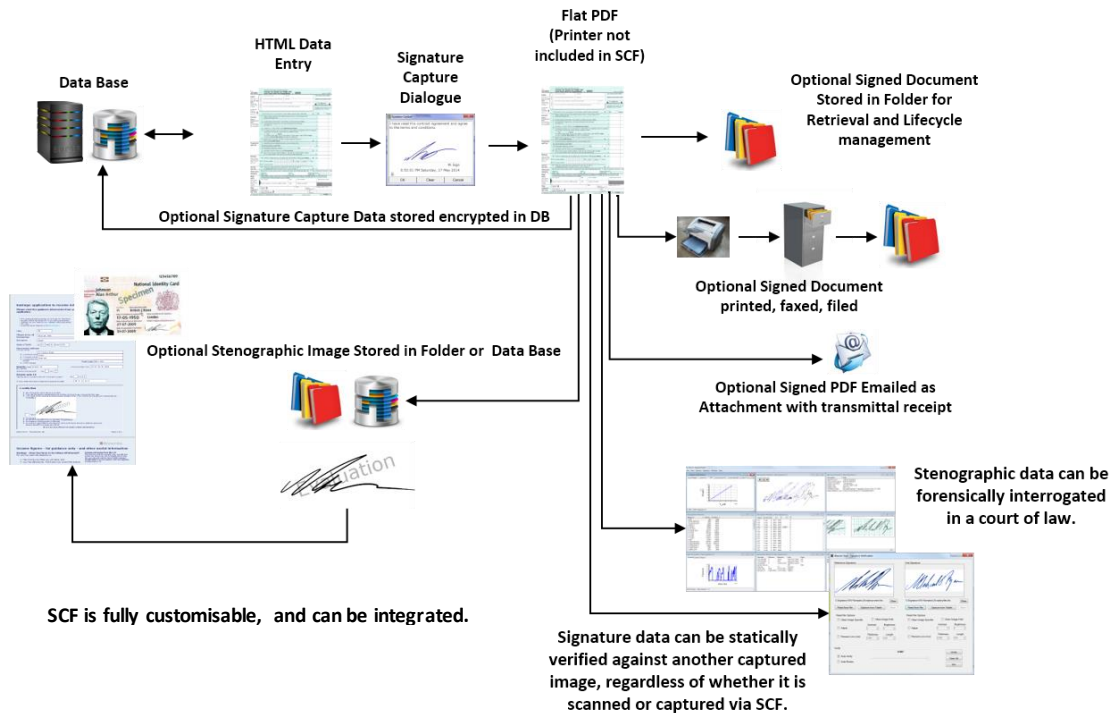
Data Base

HTML Data Entry

Signature Capture Dialogue

Flat PDF (Printer not included in SCF)

Optional Signed Document Stored in Folder for Retrieval and Lifecycle management

Optional Signature Capture Data stored encrypted in DB

National Identity Card

Specimen

Optional Signed Document printed, faxed, filed

Optional Stenographic Image Stored in Folder or Data Base

Optional Signed PDF Emailed as Attachment with transmittal receipt

Evaluation

Stenographic data can be forensically interrogated in a court of law.

SCF is fully customisable, and can be integrated.

Signature data can be statically verified against another captured image, regardless of whether it is scanned or captured via SCF.